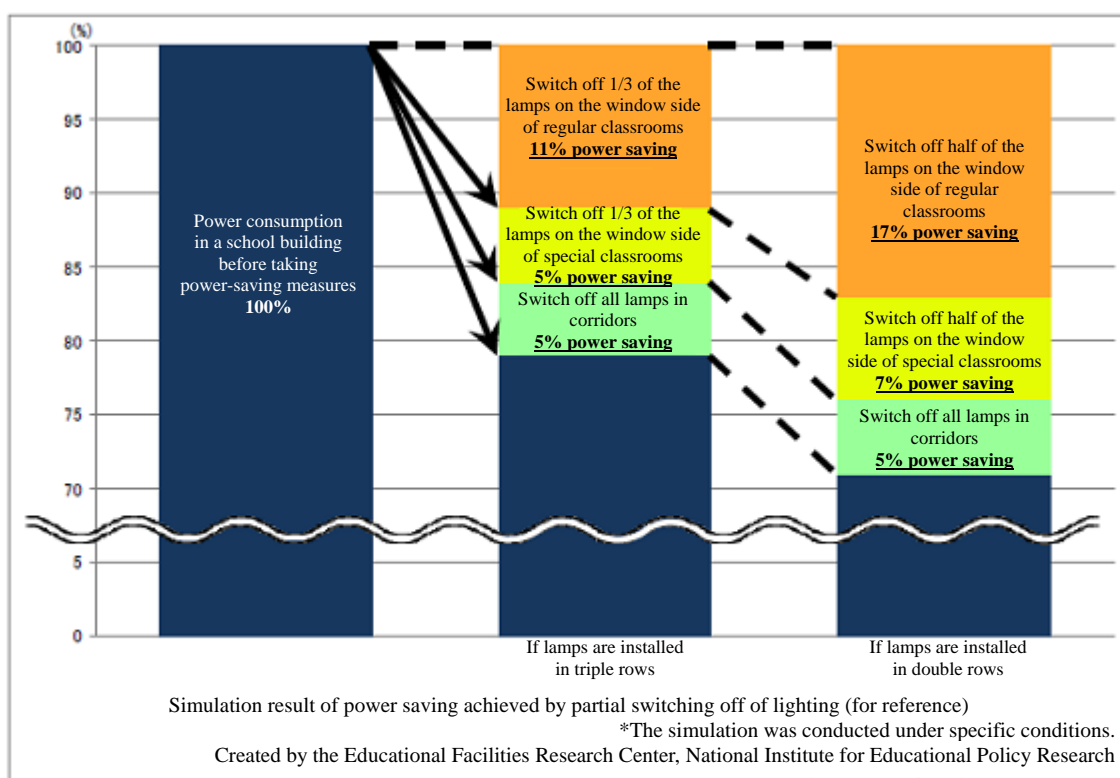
(%)
100
95
90
85
80
75
70
5
0

Power consumption in a school building before taking power-saving measures
100%

Switch off 1/3 of the lamps on the window side of regular classrooms
11% power saving

Switch off 1/3 of the lamps on the window side of special classrooms
5% power saving

Switch off all lamps in corridors
5% power saving

Switch off half of the lamps on the window side of regular classrooms
17% power saving

Switch off half of the lamps on the window side of special classrooms
7% power saving

Switch off all lamps in corridors
5% power saving

If lamps are installed in triple rows

If lamps are installed in double rows

Simulation result of power saving achieved by partial switching off of lighting (for reference)
*The simulation was conducted under specific conditions.
Created by the Educational Facilities Research Center, National Institute for Educational Policy Research